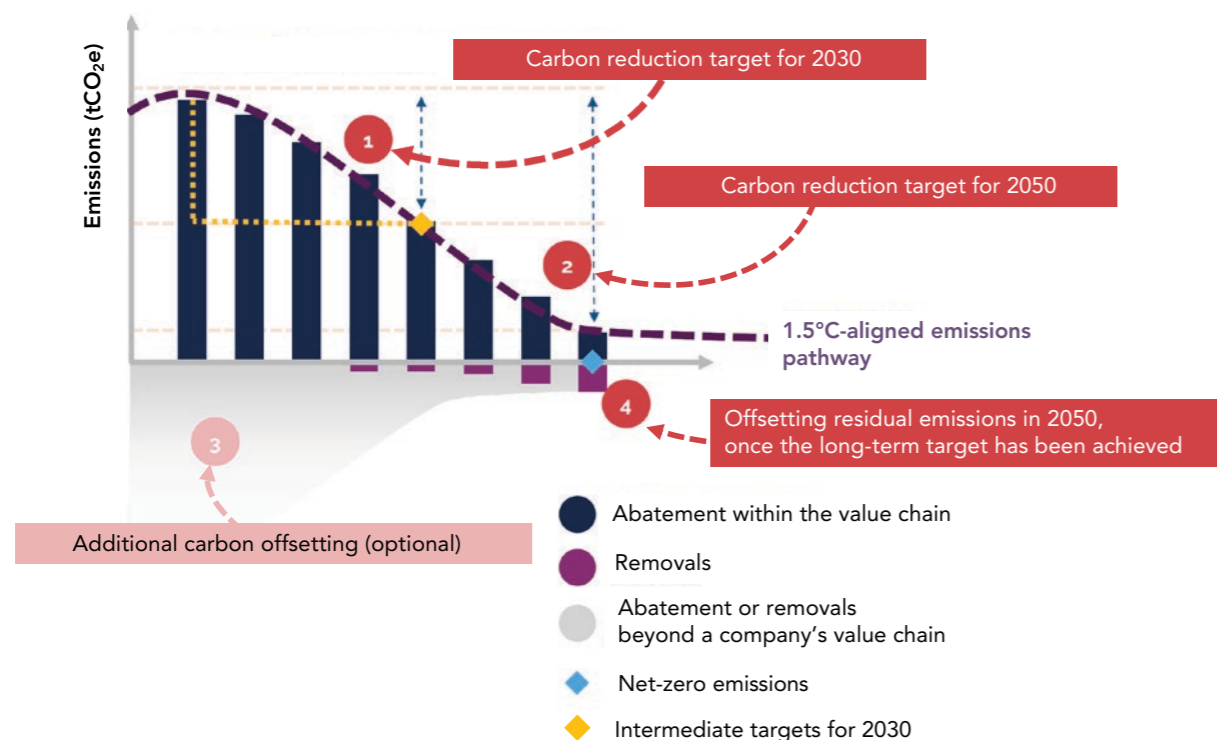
Emissions ($tCO_2e$)

Carbon reduction target for 2030

1

Carbon reduction target for 2050

2

1.5°C-aligned emissions pathway

4

Offsetting residual emissions in 2050, once the long-term target has been achieved

3

Additional carbon offsetting (optional)

Abatement within the value chain

Removals

Abatement or removals beyond a company's value chain

Net-zero emissions

Intermediate targets for 2030